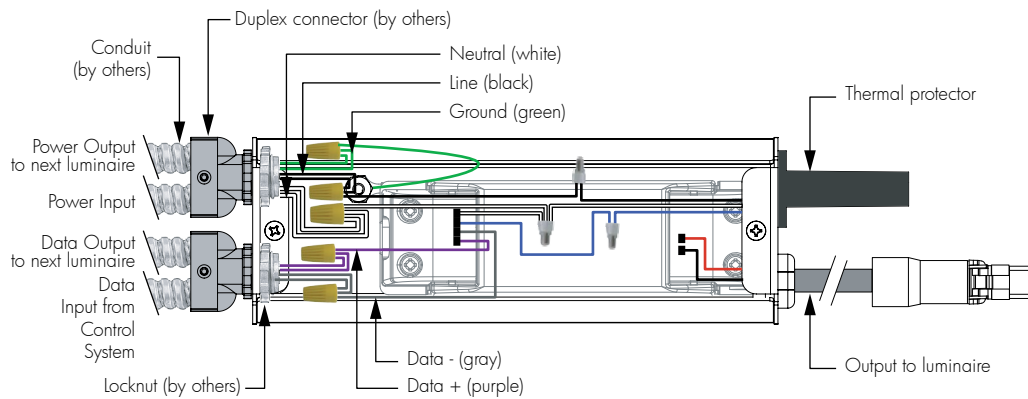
Duplex connector (by others)

Conduit (by others)

Neutral (white)

Line (black)

Ground (green)

Thermal protector

Power Output to next luminaire

Power Input

Data Output to next luminaire

Data Input from Control System

Locknut (by others)

Data - (gray)

Data + (purple)

Output to luminaire